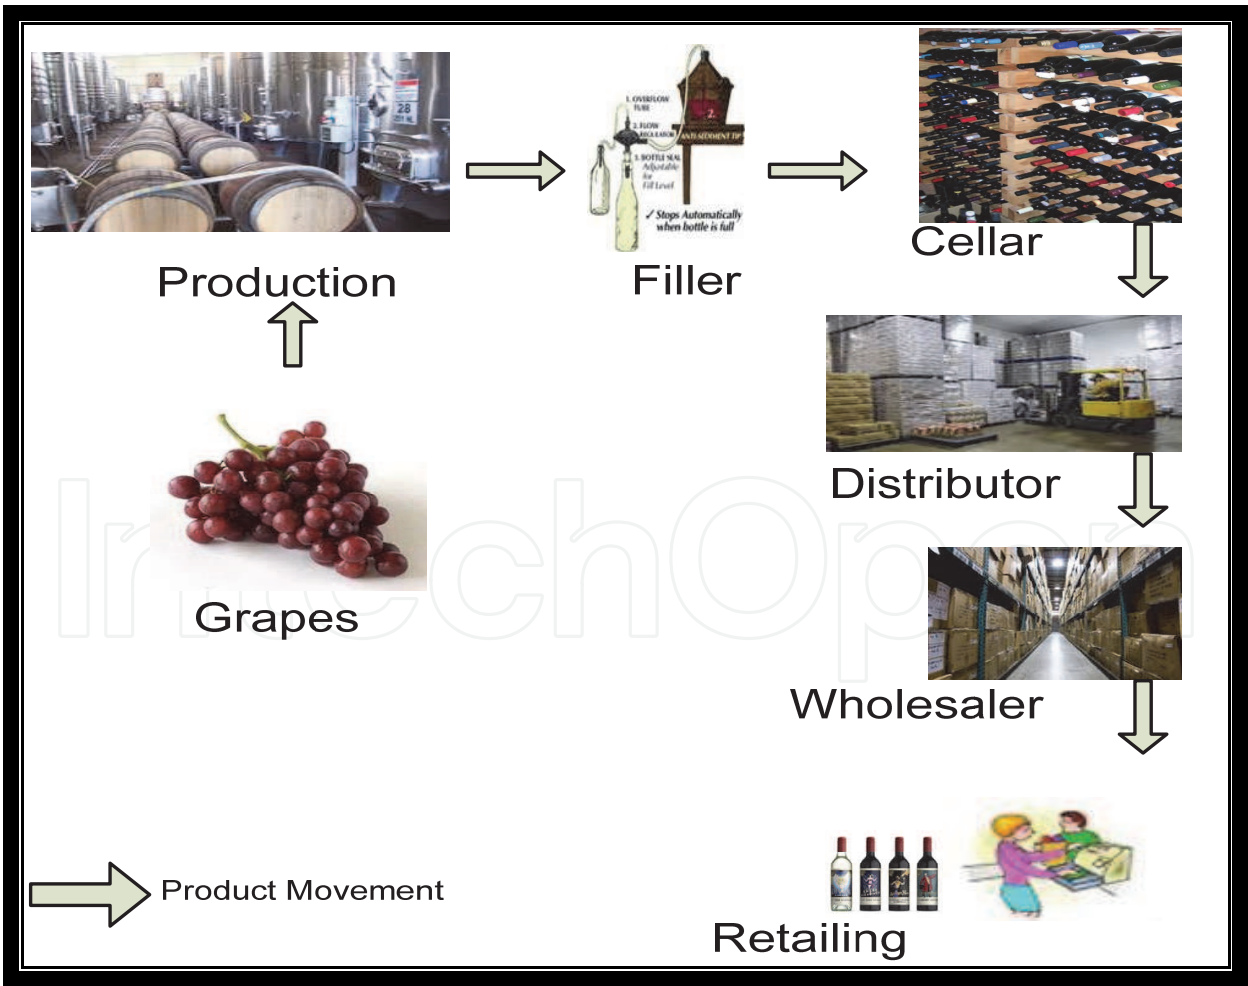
28

1. OVERFLOW TUBE
2. FLOW REGULATOR
ANTI-SEDIMENT TIP
3. BOTTLE SEAL Adjustable for Fill Level
✓ Stops Automatically when bottle is full

Production

Filler

Cellar

Distributor

Grapes

Wholesaler

Product Movement

Retailing

IntechOpen